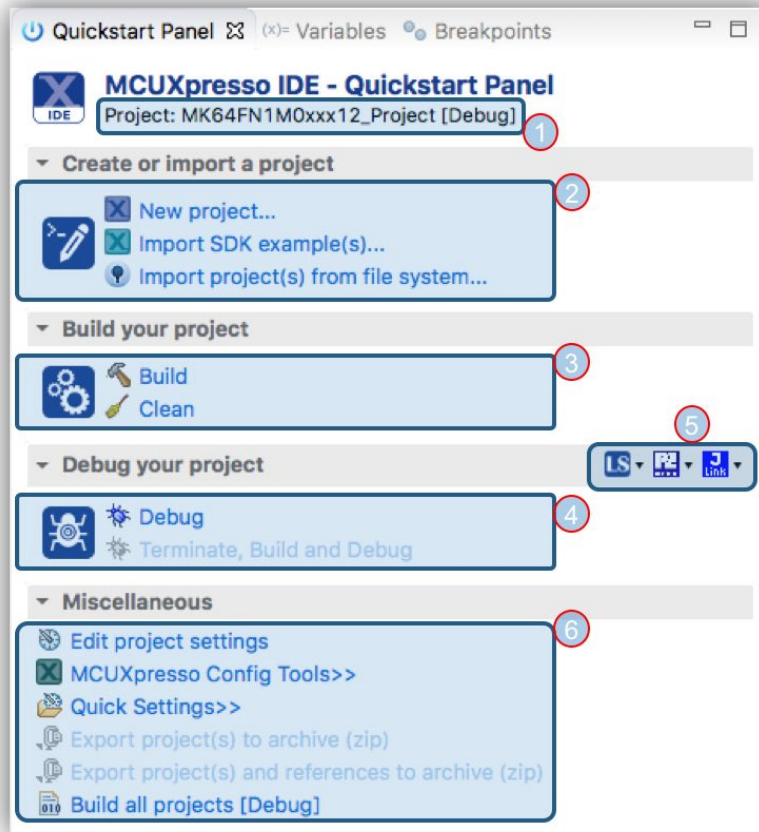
Quickstart Panel ☒ (x)= Variables Breakpoints

X IDE

MCUXpresso IDE - Quickstart Panel
Project: MK64FN1M0xxx12_Project [Debug]

1

Create or import a project

2

New project...
Import SDK example(s)...
Import project(s) from file system...

Build your project

3

Build
Clean

5

Debug your project

LS PE J Link

4

Debug
Terminate, Build and Debug

Miscellaneous

6

Edit project settings
MCUXpresso Config Tools>>
Quick Settings>>
Export project(s) to archive (zip)
Export project(s) and references to archive (zip)
Build all projects [Debug]